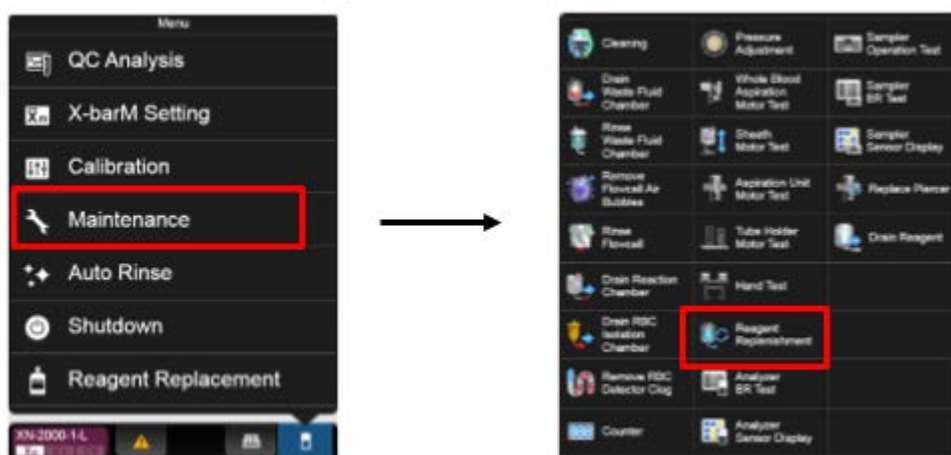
Menu

QC Analysis

X-barM Setting

Calibration

Maintenance

Auto Rinse

Shutdown

Reagent Replacement

XN-2000-1-L

| Cleaning | Pressure Adjustment | Sampler Operation Test |
|---|---|---|
| Drain Waste Fluid Chamber | Whole Blood Aspiration Motor Test | Sampler BR Test |
| Rinse Waste Fluid Chamber | Sheath Motor Test | Sampler Sensor Display |
| Remove Flowcell Air Bubbles | Aspiration Unit Motor Test | Replace Piercer |
| Rinse Flowcell | Tube Holder Motor Test | Drain Reagent |
| Drain Reaction Chamber | Hand Test | |
| Drain RBC Isolation Chamber | Reagent Replenishment | |
| Remove RBC Detector Clog | Analyzer BR Test | |
| Counter | Analyzer Sensor Display | |